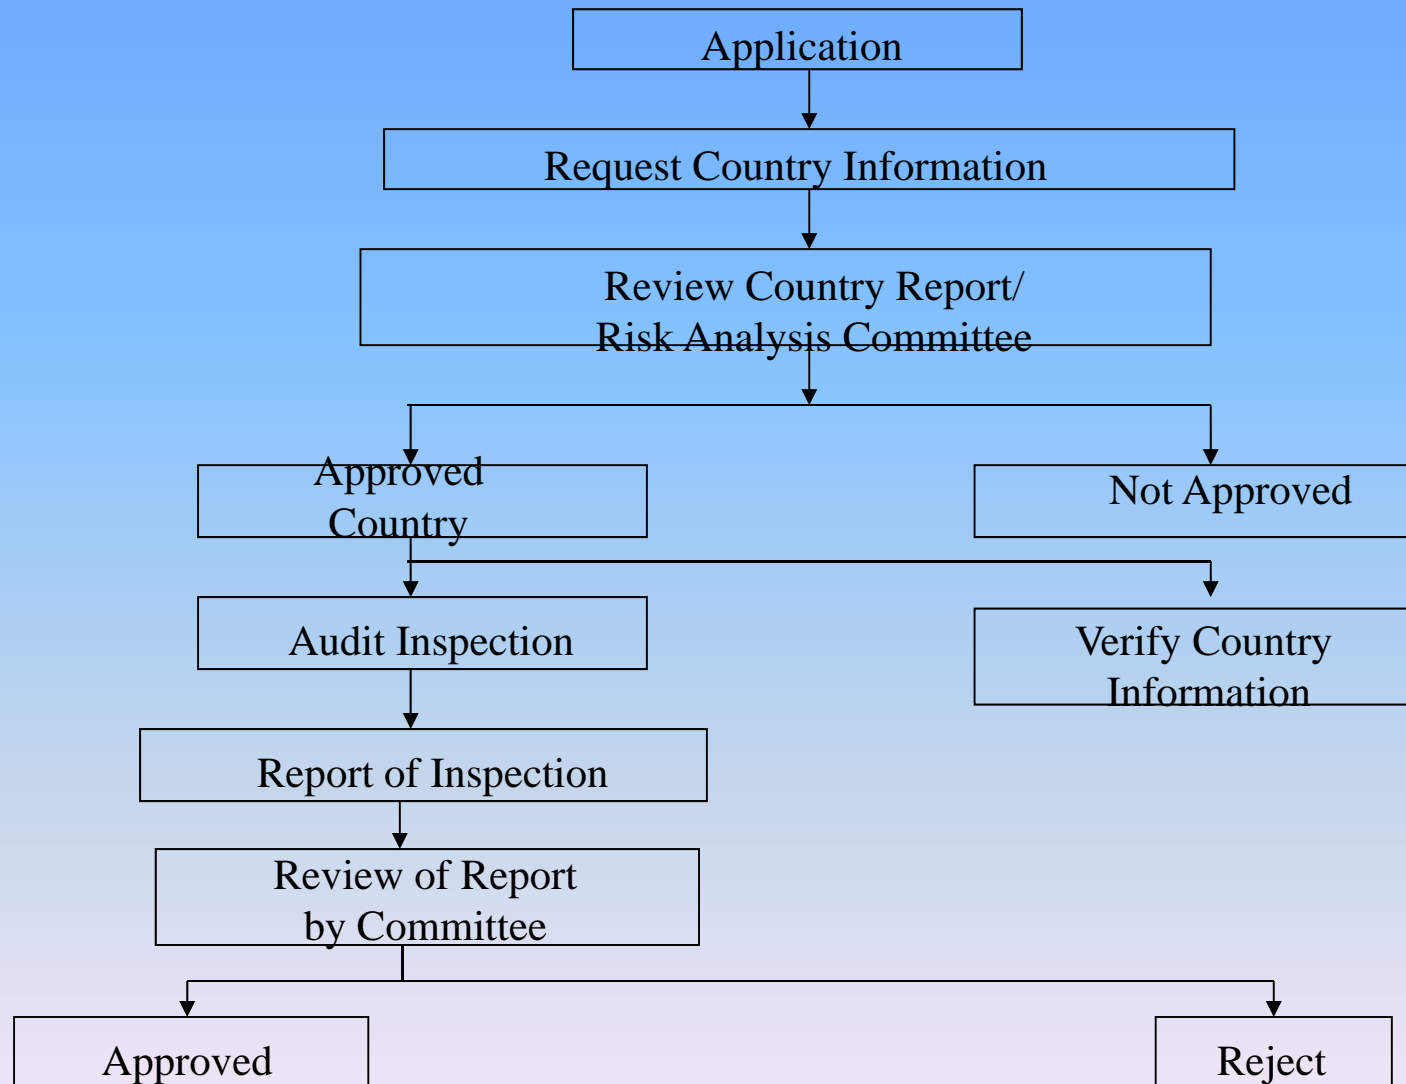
Application

Request Country Information

Review Country Report/
Risk Analysis Committee

Approved Country

Not Approved

Audit Inspection

Verify Country Information

Report of Inspection

Review of Report by Committee

Approved

Reject